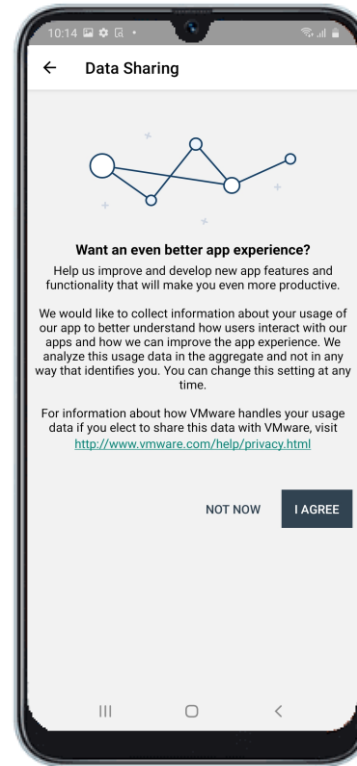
10:14

←   Data Sharing

Want an even better app experience?

Help us improve and develop new app features and functionality that will make you even more productive.

We would like to collect information about your usage of our app to better understand how users interact with our apps and how we can improve the app experience. We analyze this usage data in the aggregate and not in any way that identifies you. You can change this setting at any time.

For information about how VMware handles your usage data if you elect to share this data with VMware, visit http://www.vmware.com/help/privacy.html

NOT NOW   I AGREE